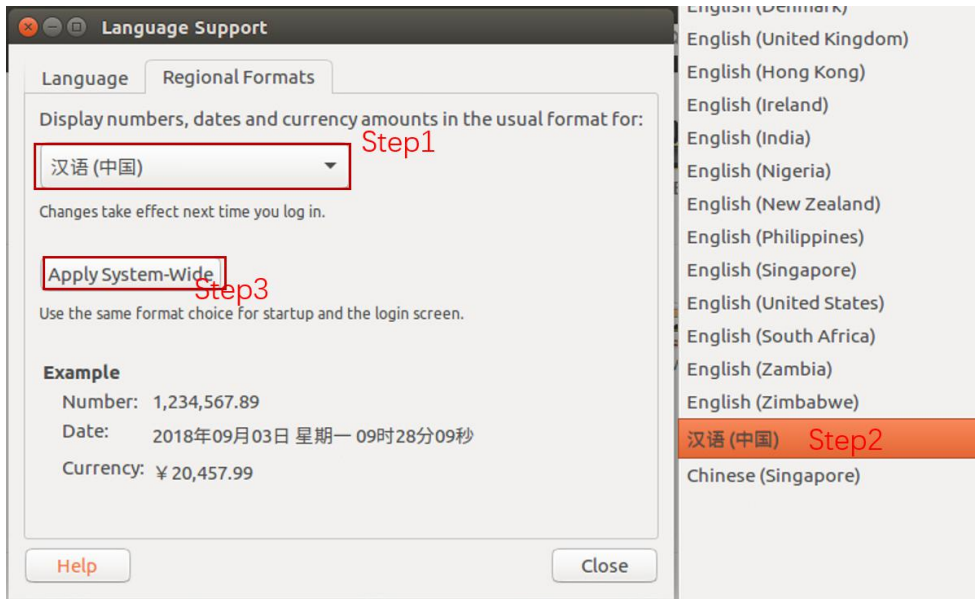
Language Support

Language | Regional Formats

Display numbers, dates and currency amounts in the usual format for:

Step1

汉语 (中国)

Changes take effect next time you log in.

Apply System-Wide

Step3

Use the same format choice for startup and the login screen.

Example

Number: 1,234,567.89

Date: 2018年09月03日 星期一 09时28分09秒

Currency: ￥20,457.99

Help

Close

English (Denmark)
English (United Kingdom)
English (Hong Kong)
English (Ireland)
English (India)
English (Nigeria)
English (New Zealand)
English (Philippines)
English (Singapore)
English (United States)
English (South Africa)
English (Zambia)
English (Zimbabwe)
汉语 (中国) Step2
Chinese (Singapore)